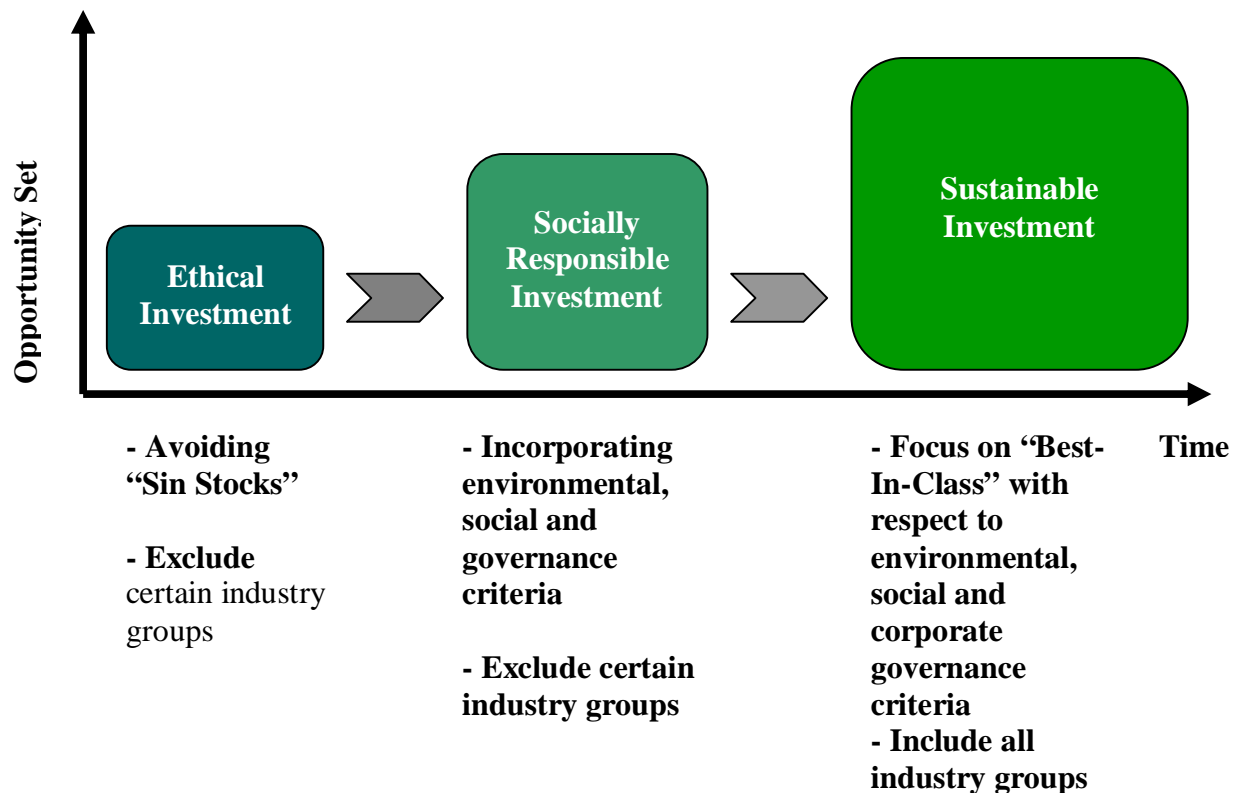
Opportunity Set

Ethical Investment

Socially Responsible Investment

Sustainable Investment

Time

- Avoiding "Sin Stocks"

- Exclude certain industry groups

- Incorporating environmental, social and governance criteria

- Exclude certain industry groups

- Focus on "Best-In-Class" with respect to environmental, social and corporate governance criteria
- Include all industry groups